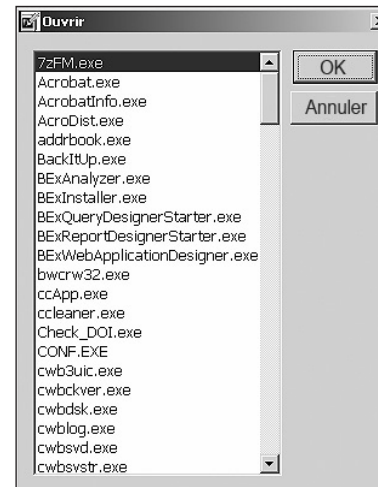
Ouvrir

7zFM.exe
Acrobat.exe
AcrobatInfo.exe
AcroDist.exe
addrbook.exe
BackItUp.exe
BExAnalyzer.exe
BExInstaller.exe
BExQueryDesignerStarter.exe
BExReportDesignerStarter.exe
BExWebApplicationDesigner.exe
bwcrw32.exe
ccApp.exe
ccleaner.exe
Check_DOI.exe
CONF.EXE
cwb3uic.exe
cwbckver.exe
cwbdsk.exe
cwblog.exe
cwbsvd.exe
cwbsvstr.exe

OK
Annuler